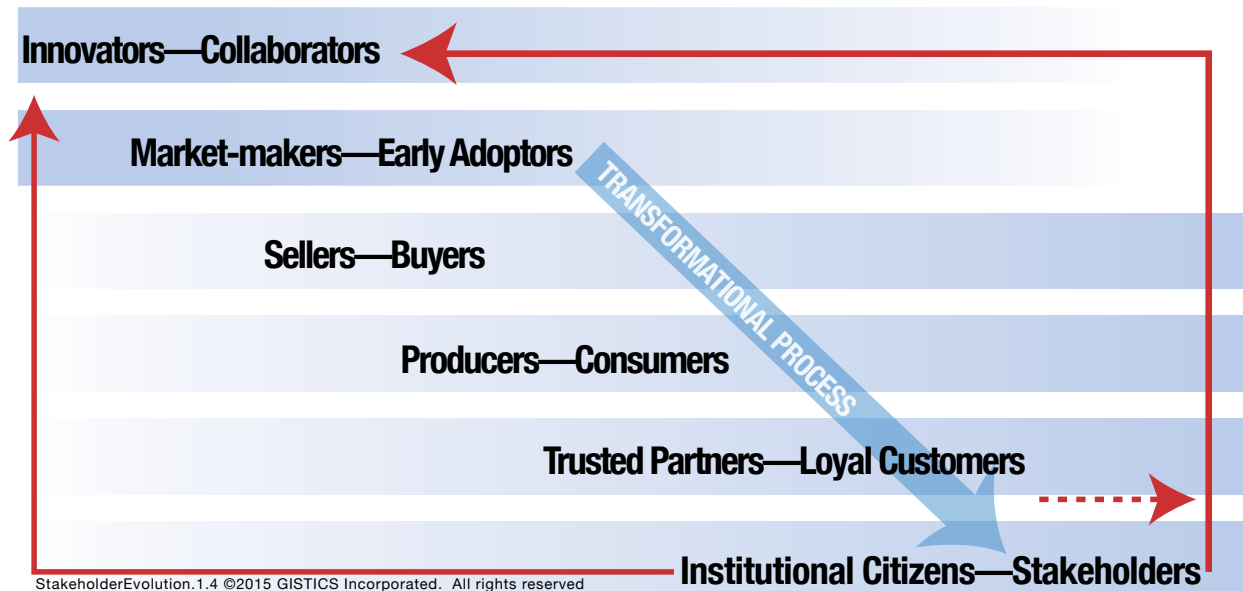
Innovators—Collaborators

Market-makers—Early Adoptors

TRANSFORMATIONAL PROCESS

Sellers—Buyers

Producers—Consumers

Trusted Partners—Loyal Customers

Institutional Citizens—Stakeholders

StakeholderEvolution.1.4 ©2015 GISTICS Incorporated. All rights reserved